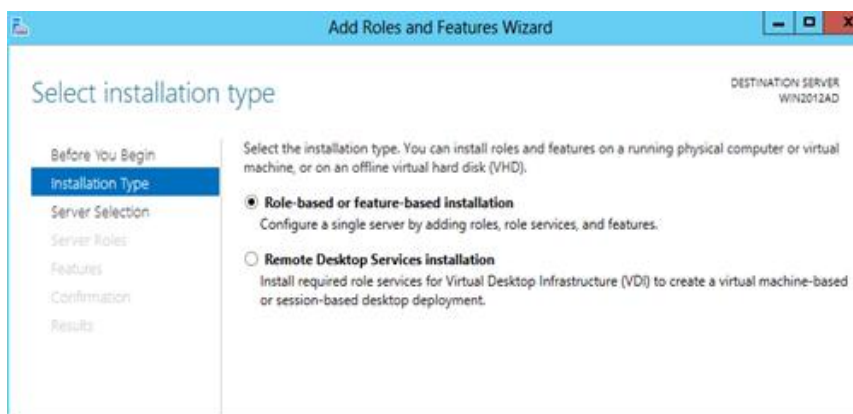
Add Roles and Features Wizard

Select installation type

DESTINATION SERVER
WIN2012AD

Before You Begin
Installation Type
Server Selection
Server Roles
Features
Confirmation
Results

Select the installation type. You can install roles and features on a running physical computer or virtual machine, or on an offline virtual hard disk (VHD).

Role-based or feature-based installation
Configure a single server by adding roles, role services, and features.

Remote Desktop Services installation
Install required role services for Virtual Desktop Infrastructure (VDI) to create a virtual machine-based or session-based desktop deployment.